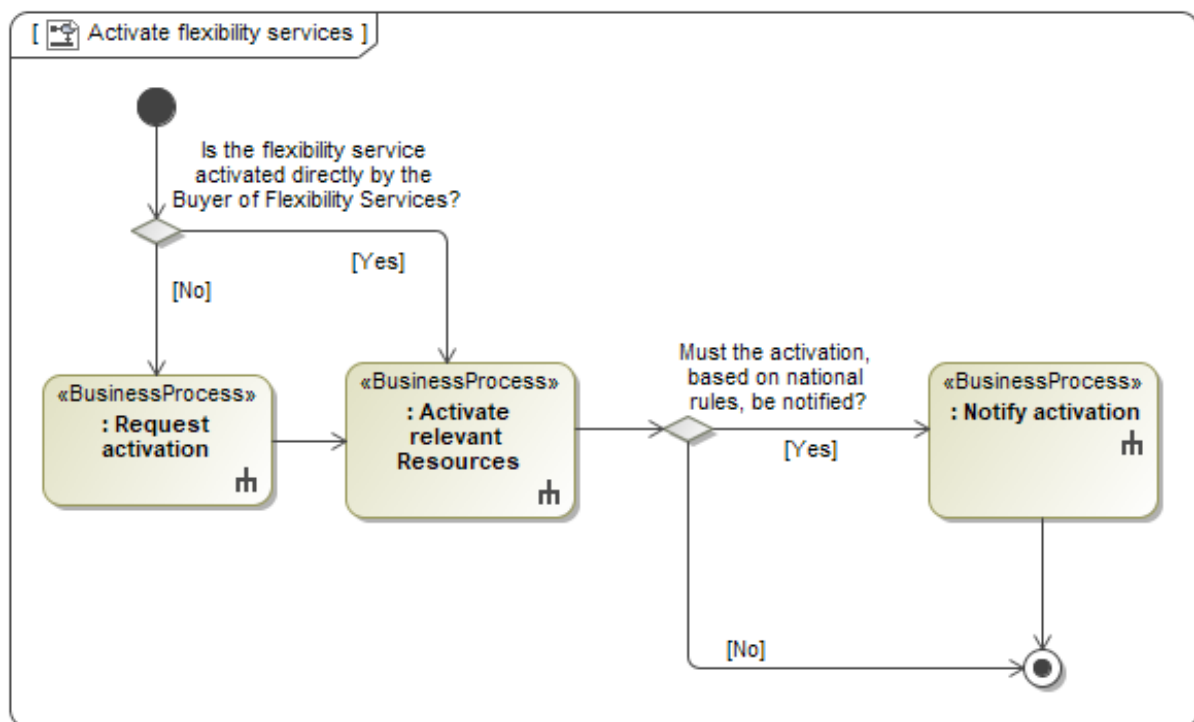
[ Activate flexibility services ]

Is the flexibility service activated directly by the Buyer of Flexibility Services?

[Yes]

[No]

«BusinessProcess»
: Request activation

«BusinessProcess»
: Activate relevant Resources

Must the activation, based on national rules, be notified?

[Yes]

«BusinessProcess»
: Notify activation

[No]